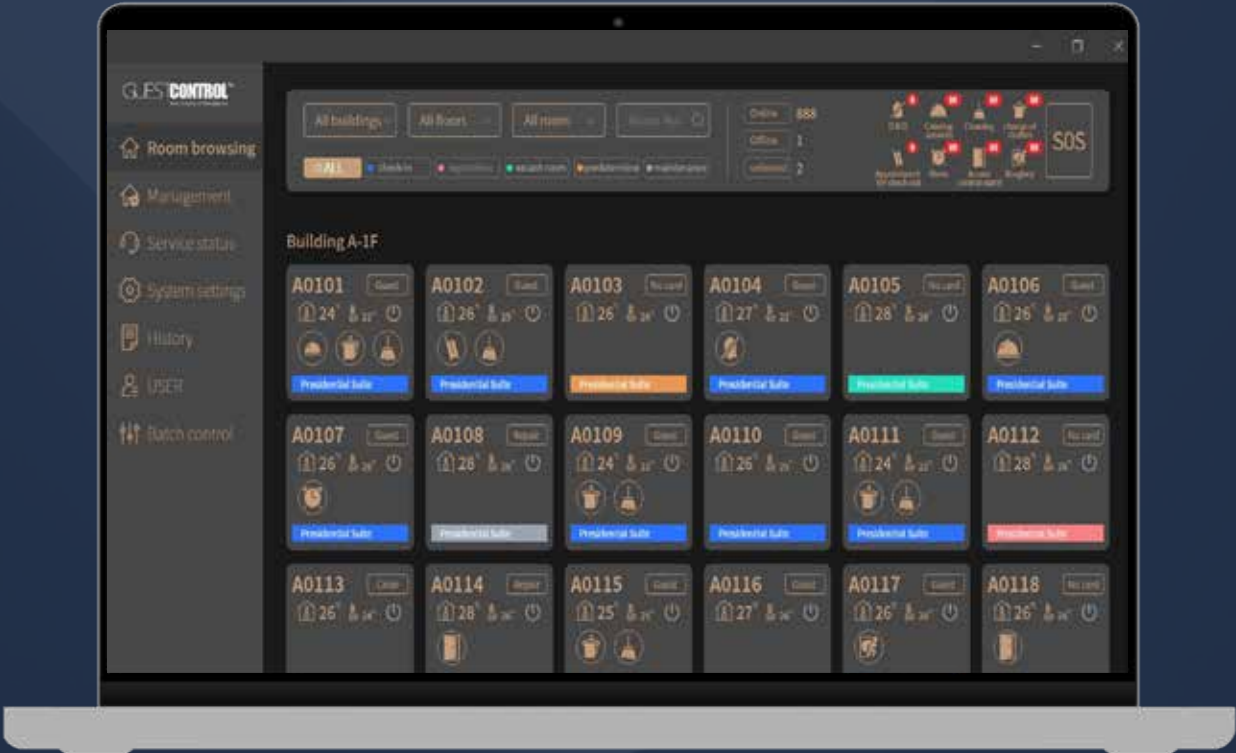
GUESTCONTROL™

Room browsing
Management
Service status
System settings
History
USER
Batch control

All buildings
All floors
All rooms
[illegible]
ALL
check-in
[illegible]
vacant room
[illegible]
maintenance

Online 888
Offline 1
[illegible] 2

SOS

Building A-1F

| A0101 Guest 24° | A0102 Guest 26° | A0103 No card 26° | A0104 Guest 27° | A0105 No card 28° | A0106 Guest 26° |
|---|---|---|---|---|---|
| Presidential Suite | Presidential Suite | Presidential Suite | Presidential Suite | Presidential Suite | Presidential Suite |
| A0107 Guest 26° | A0108 Repair 28° | A0109 Guest 24° | A0110 Guest 26° | A0111 Guest 24° | A0112 No card 28° |
| Presidential Suite | Presidential Suite | Presidential Suite | Presidential Suite | Presidential Suite | Presidential Suite |
| A0113 Clean 26° | A0114 Repair 28° | A0115 Guest 25° | A0116 Guest 27° | A0117 Guest 26° | A0118 No card 26° |